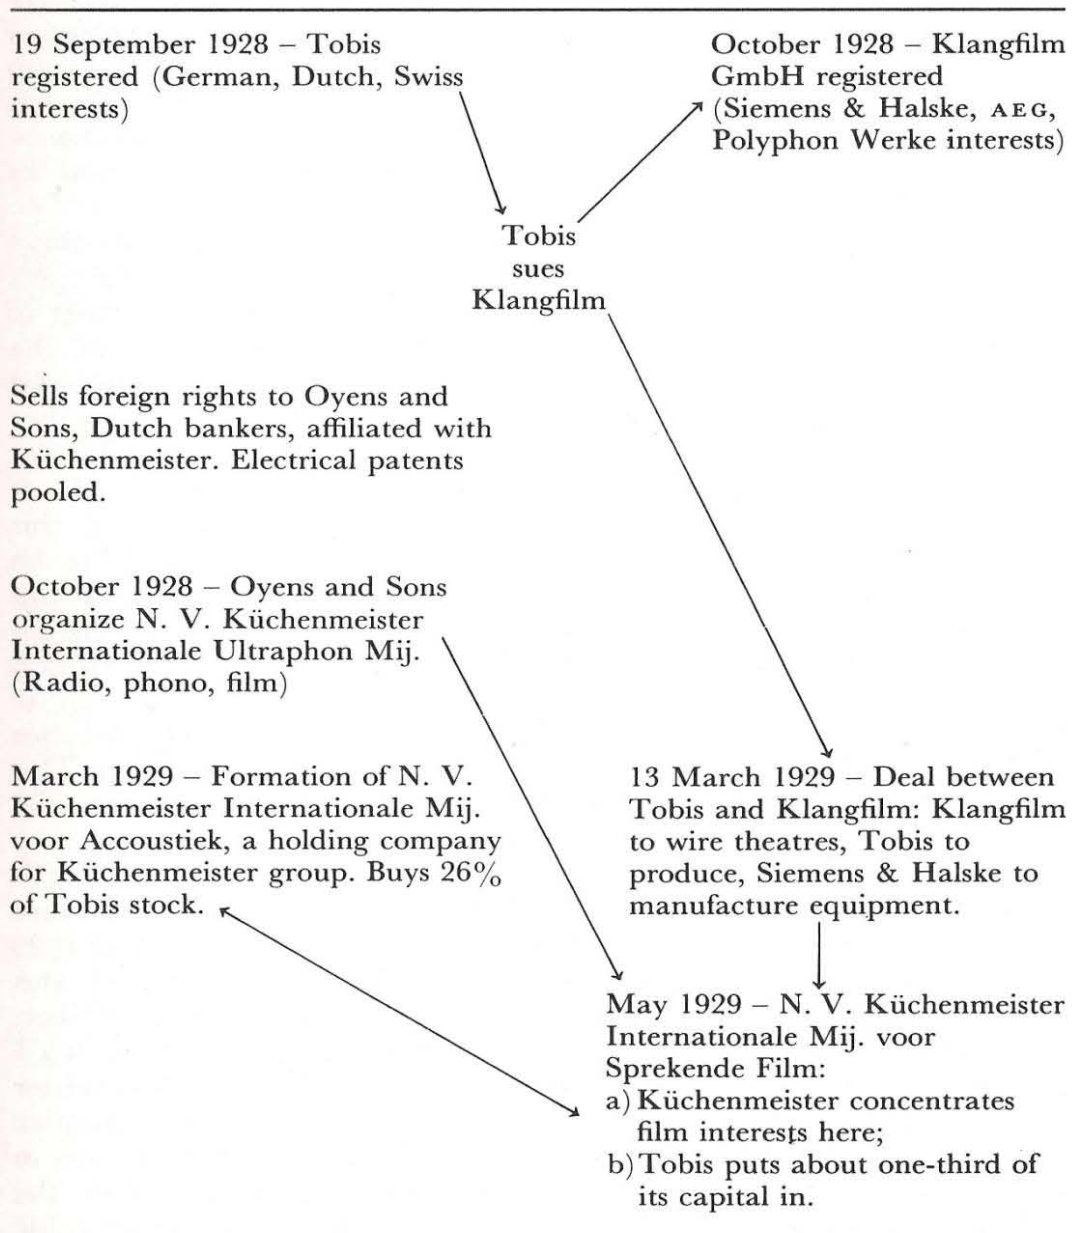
19 September 1928 – Tobis registered (German, Dutch, Swiss interests)

October 1928 – Klangfilm GmbH registered (Siemens & Halske, AEG, Polyphon Werke interests)

Tobis sues Klangfilm

Sells foreign rights to Oyens and Sons, Dutch bankers, affiliated with Küchenmeister. Electrical patents pooled.

October 1928 – Oyens and Sons organize N. V. Küchenmeister Internationale Ultraphon Mij. (Radio, phono, film)

March 1929 – Formation of N. V. Küchenmeister Internationale Mij. voor Accoustiek, a holding company for Küchenmeister group. Buys 26% of Tobis stock.

13 March 1929 – Deal between Tobis and Klangfilm: Klangfilm to wire theatres, Tobis to produce, Siemens & Halske to manufacture equipment.

May 1929 – N. V. Küchenmeister Internationale Mij. voor Sprekende Film:
a) Küchenmeister concentrates film interests here;
b) Tobis puts about one-third of its capital in.